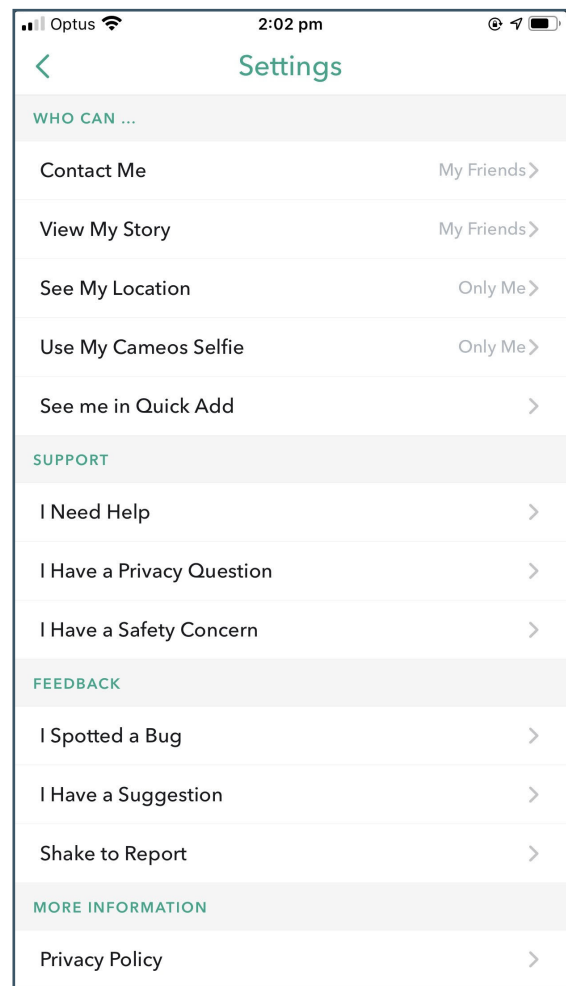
Optus 2:02 pm

Settings

WHO CAN ...

Contact Me My Friends

View My Story My Friends

See My Location Only Me

Use My Cameos Selfie Only Me

See me in Quick Add

SUPPORT

I Need Help

I Have a Privacy Question

I Have a Safety Concern

FEEDBACK

I Spotted a Bug

I Have a Suggestion

Shake to Report

MORE INFORMATION

Privacy Policy